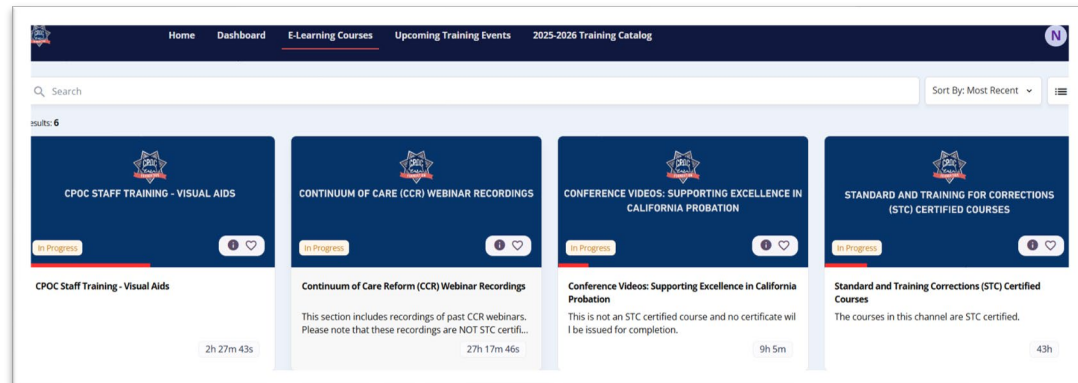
Home Dashboard E-Learning Courses Upcoming Training Events 2025-2026 Training Catalog

N

Search

Sort By: Most Recent

esults: 6

CPOC STAFF TRAINING - VISUAL AIDS

In Progress

CPOC Staff Training - Visual Aids

2h 27m 43s

CONTINUUM OF CARE (CCR) WEBINAR RECORDINGS

In Progress

Continuum of Care Reform (CCR) Webinar Recordings

This section includes recordings of past CCR webinars. Please note that these recordings are NOT STC certifi...

27h 17m 46s

CONFERENCE VIDEOS: SUPPORTING EXCELLENCE IN CALIFORNIA PROBATION

In Progress

Conference Videos: Supporting Excellence in California Probation

This is not an STC certified course and no certificate wil l be issued for completion.

9h 5m

STANDARD AND TRAINING FOR CORRECTIONS (STC) CERTIFIED COURSES

In Progress

Standard and Training Corrections (STC) Certified Courses

The courses in this channel are STC certified.

43h